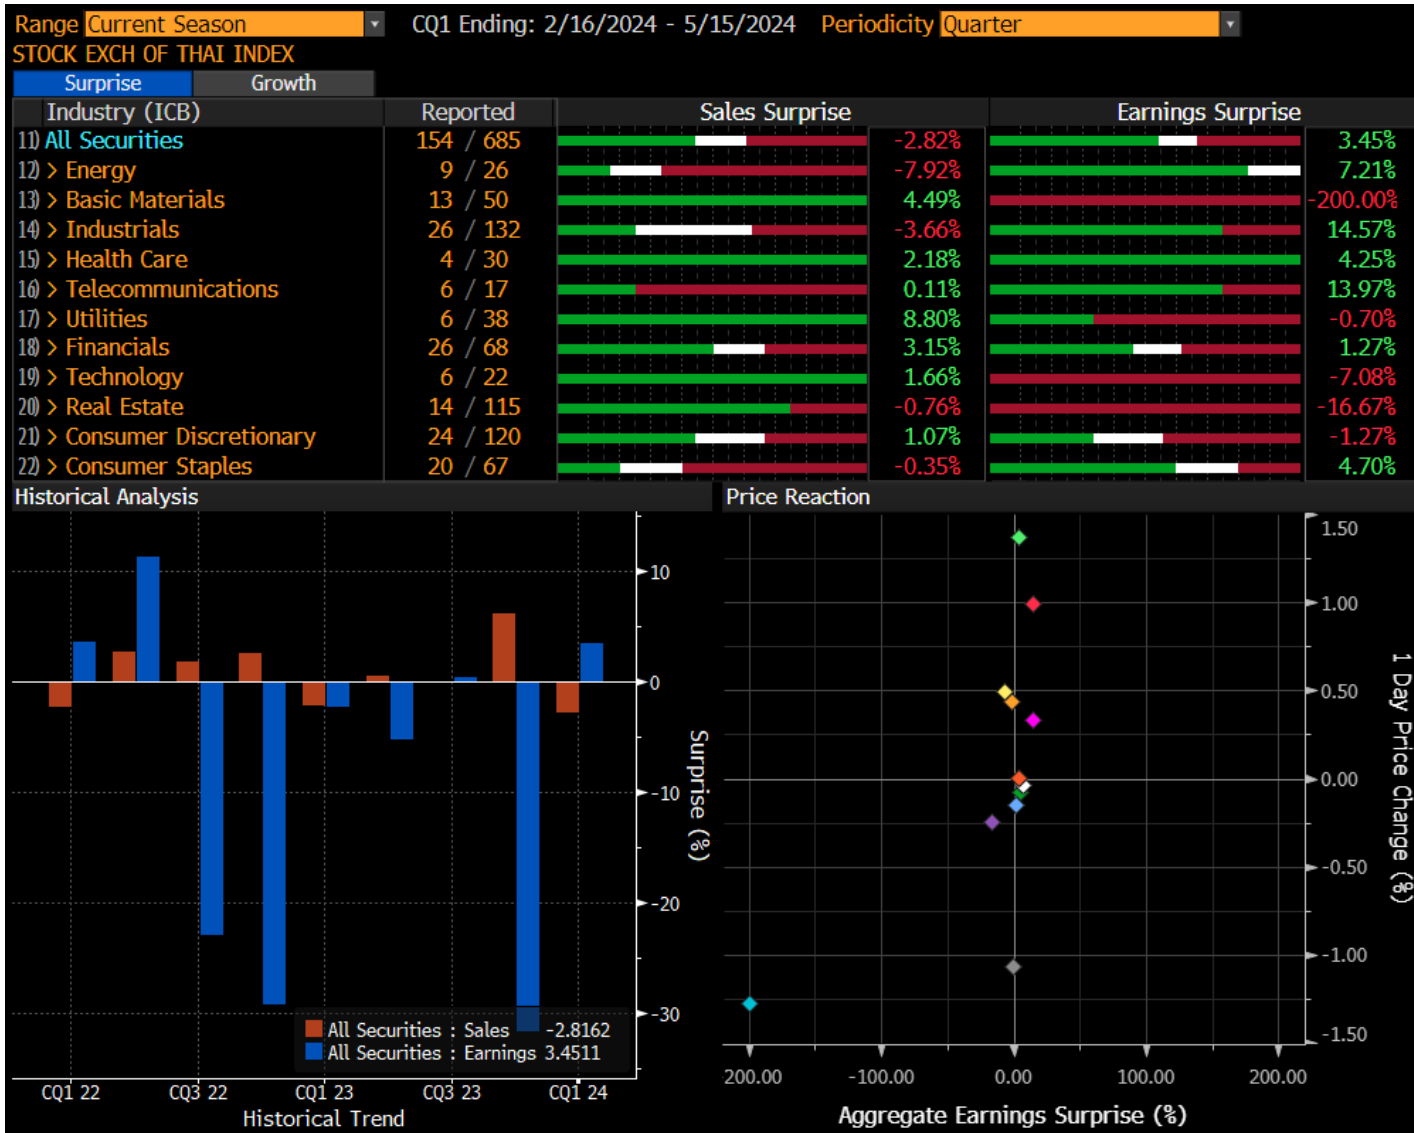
Range Current Season CQ1 Ending: 2/16/2024 - 5/15/2024 Periodicity Quarter
STOCK EXCH OF THAI INDEX
Surprise Growth

| Industry (ICB) | Reported | Sales Surprise | Earnings Surprise |
|---|---|---|---|
| 11) All Securities | 154 / 685 | -2.82% | 3.45% |
| 12) > Energy | 9 / 26 | -7.92% | 7.21% |
| 13) > Basic Materials | 13 / 50 | 4.49% | -200.00% |
| 14) > Industrials | 26 / 132 | -3.66% | 14.57% |
| 15) > Health Care | 4 / 30 | 2.18% | 4.25% |
| 16) > Telecommunications | 6 / 17 | 0.11% | 13.97% |
| 17) > Utilities | 6 / 38 | 8.80% | -0.70% |
| 18) > Financials | 26 / 68 | 3.15% | 1.27% |
| 19) > Technology | 6 / 22 | 1.66% | -7.08% |
| 20) > Real Estate | 14 / 115 | -0.76% | -16.67% |
| 21) > Consumer Discretionary | 24 / 120 | 1.07% | -1.27% |
| 22) > Consumer Staples | 20 / 67 | -0.35% | 4.70% |

Historical Analysis

10
0
-10
-20
-30
Surprise (%)
All Securities : Sales -2.8162
All Securities : Earnings 3.4511
CQ1 22 CQ3 22 CQ1 23 CQ3 23 CQ1 24
Historical Trend

Price Reaction

1.50
1.00
0.50
0.00
-0.50
-1.00
-1.50
1 Day Price Change (%)
200.00 -100.00 0.00 100.00 200.00
Aggregate Earnings Surprise (%)